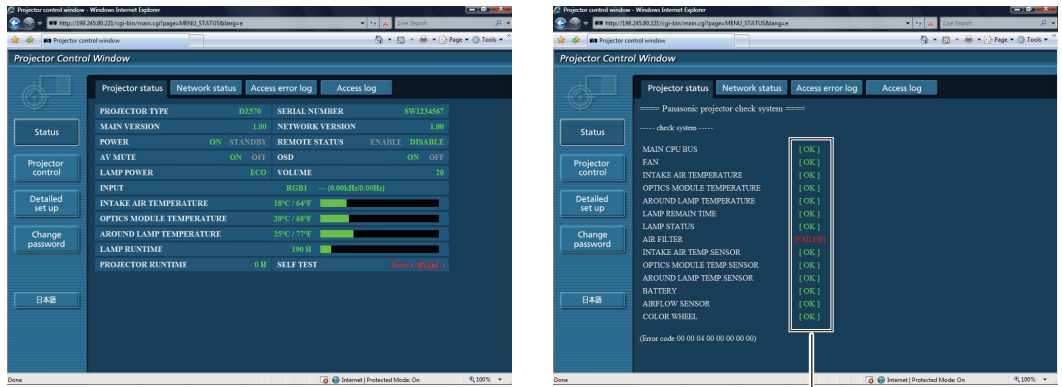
Projector control window - Windows Internet Explorer
http://198.245.80.221/cgi-bin/main.cgi?page=MENU_STATUS&lang=e
Live Search
Projector control window
Page ▾ Tools ▾
Projector Control Window

Projector status | Network status | Access error log | Access log

Status
Projector control
Detailed set up
Change password
日本語

| PROJECTOR TYPE | DZ570 | SERIAL NUMBER | SW1234567 |
|---|---|---|---|
| MAIN VERSION | 1.00 | NETWORK VERSION | 1.00 |
| POWER | ON STANDBY | REMOTE STATUS | ENABLE DISABLE |
| AV MUTE | ON OFF | OSD | ON OFF |
| LAMP POWER | ECO | VOLUME | 20 |
| INPUT | RGB1 --- (0.00kHz/0.00Hz) | | |
| INTAKE AIR TEMPERATURE | 18°C / 64°F | | |
| OPTICS MODULE TEMPERATURE | 20°C / 68°F | | |
| AROUND LAMP TEMPERATURE | 25°C / 77°F | | |
| LAMP RUNTIME | 190 H | | |
| PROJECTOR RUNTIME | 0 H | SELF TEST | Error (Detail) |

Done
Internet | Protected Mode: On
100%

Projector control window - Windows Internet Explorer
http://198.245.80.221/cgi-bin/main.cgi?page=MENU_STATUS&lang=e
Live Search
Projector control window
Page ▾ Tools ▾
Projector Control Window

Projector status | Network status | Access error log | Access log

Status
Projector control
Detailed set up
Change password
日本語

==== Panasonic projector check system ====

----- check system -----

MAIN CPU BUS [ OK ]
FAN [ OK ]
INTAKE AIR TEMPERATURE [ OK ]
OPTICS MODULE TEMPERATURE [ OK ]
AROUND LAMP TEMPERATURE [ OK ]
LAMP REMAIN TIME [ OK ]
LAMP STATUS [ OK ]
AIR FILTER [FAILED]
INTAKE AIR TEMP.SENSOR [ OK ]
OPTICS MODULE TEMP.SENSOR [ OK ]
AROUND LAMP TEMP.SENSOR [ OK ]
BATTERY [ OK ]
AIRFLOW SENSOR [ OK ]
COLOR WHEEL [ OK ]

(Error code 00 00 04 00 00 00 00 00)

Done
Internet | Protected Mode: On
100%